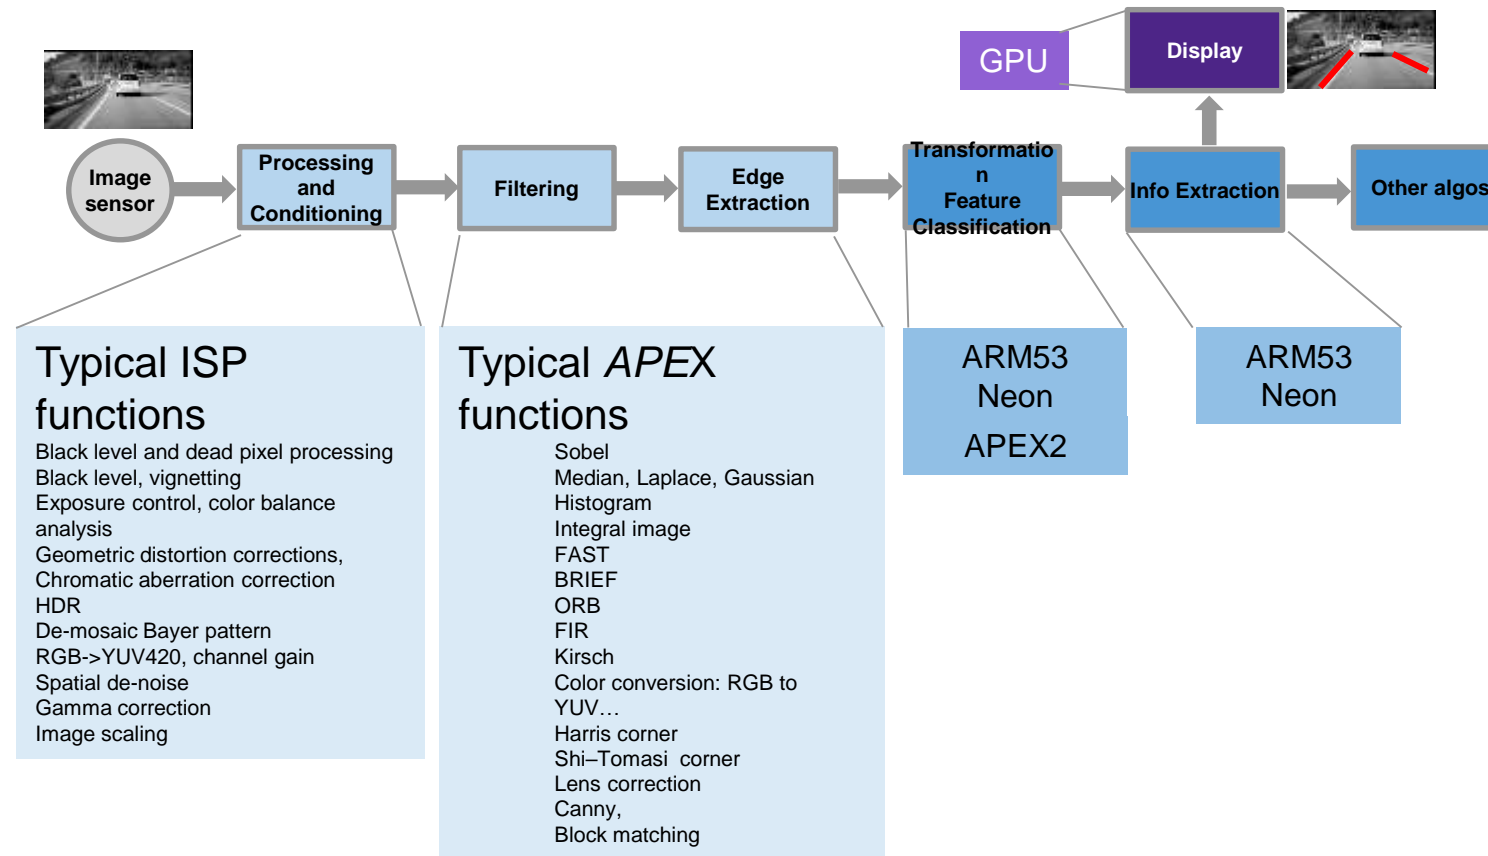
GPU

Display

Image sensor

Processing and Conditioning

Filtering

Edge Extraction

Transformation Feature Classification

Info Extraction

Other algos

Typical ISP functions
Black level and dead pixel processing
Black level, vignetting
Exposure control, color balance analysis
Geometric distortion corrections,
Chromatic aberration correction
HDR
De-mosaic Bayer pattern
RGB->YUV420, channel gain
Spatial de-noise
Gamma correction
Image scaling

Typical APEX functions
Sobel
Median, Laplace, Gaussian
Histogram
Integral image
FAST
BRIEF
ORB
FIR
Kirsch
Color conversion: RGB to YUV…
Harris corner
Shi–Tomasi corner
Lens correction
Canny,
Block matching

ARM53
Neon
APEX2

ARM53
Neon